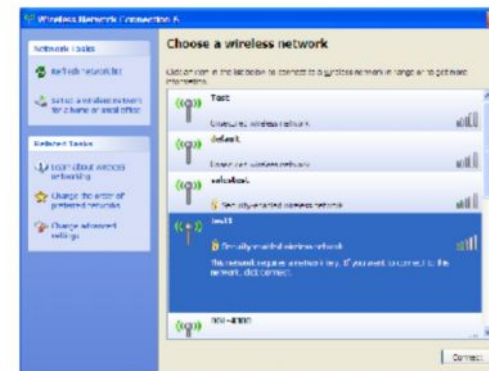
Wireless Network Connection 6

Network Tasks

Refresh network list

Set up a wireless network for a home or small office

Related Tasks

Learn about wireless networking

Change the order of preferred networks

Change advanced settings

Choose a wireless network

Click an item in the list below to connect to a wireless network in range or to get more information.

Test

Unsecured wireless network

default

Unsecured wireless network

wireless

Security-enabled wireless network

test1

Security-enabled wireless network

This network requires a network key. If you want to connect to this network, click Connect.

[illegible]

Connect